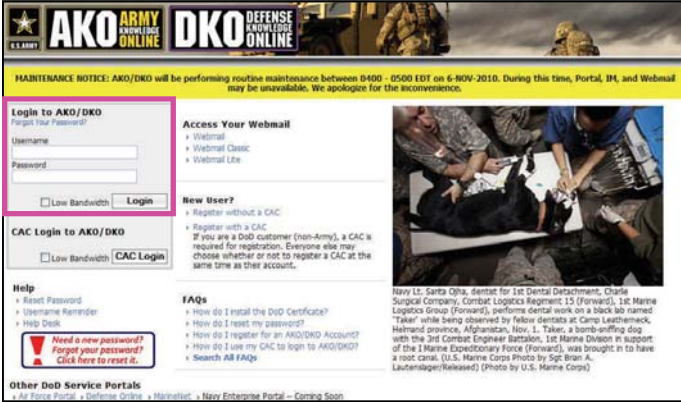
U.S. ARMY AKO ARMY KNOWLEDGE ONLINE DKO DEFENSE KNOWLEDGE ONLINE

MAINTENANCE NOTICE: AKO/DKO will be performing routine maintenance between 0400 - 0500 EDT on 6-NOV-2010. During this time, Portal, IM, and Webmail may be unavailable. We apologize for the inconvenience.

Login to AKO/DKO
Forgot Your Password?
Username
Password
Low Bandwidth Login

CAC Login to AKO/DKO
Low Bandwidth CAC Login

Help
» Reset Password
» Username Reminder
» Help Desk

Need a new password? Forgot your password? Click here to reset it.

Access Your Webmail
» Webmail
» Webmail Classic
» Webmail Lite

New User?
» Register without a CAC
» Register with a CAC
If you are a DoD customer (non-Army), a CAC is required for registration. Everyone else may choose whether or not to register a CAC at the same time as their account.

FAQs
» How do I install the DoD Certificate?
» How do I reset my password?
» How do I register for an AKO/DKO Account?
» How do I use my CAC to login to AKO/DKO?
» Search All FAQs

Navy Lt. Sarita Ojha, dentist for 1st Dental Detachment, Charlie Surgical Company, Combat Logistics Regiment 15 (Forward), 1st Marine Logistics Group (Forward), performs dental work on a black lab named 'Taker' while being observed by fellow dentists at Camp Leatherneck, Helmand province, Afghanistan, Nov. 1. Taker, a bomb-sniffing dog with the 3rd Combat Engineer Battalion, 1st Marine Division in support of the I Marine Expeditionary Force (Forward), was brought in to have a root canal. (U.S. Marine Corps Photo by Sgt Brian A. Lautenslager/Released) (Photo by U.S. Marine Corps)

Other DoD Service Portals
» Air Force Portal » Defense Online » MarineNet » Navy Enterprise Portal – Coming Soon